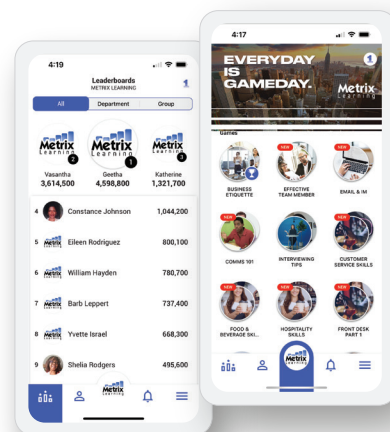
4:19

Leaderboards
METRIX LEARNING

1

All | Department | Group

Metrix Learning 2
Vasantha
3,614,500

Metrix Learning 1
Geetha
4,598,800

Metrix Learning 3
Katherine
1,321,700

4 Constance Johnson 1,044,200

5 Metrix Eileen Rodriguez 800,100

6 Metrix William Hayden 780,700

7 Metrix Barb Leppert 737,400

8 Metrix Yvette Israel 668,300

9 Shelia Rodgers 495,600

Metrix Learning

4:17

EVERYDAY IS GAMEDAY.

Metrix Learning

1

Games

BUSINESS ETIQUETTE

NEW
EFFECTIVE TEAM MEMBER

NEW
EMAIL & IM

NEW
COMMS 101

INTERVIEWING TIPS

CUSTOMER SERVICE SKILLS

NEW
FOOD & BEVERAGE SKI...

NEW
HOSPITALITY SKILLS

NEW
FRONT DESK PART 1

Metrix Learning